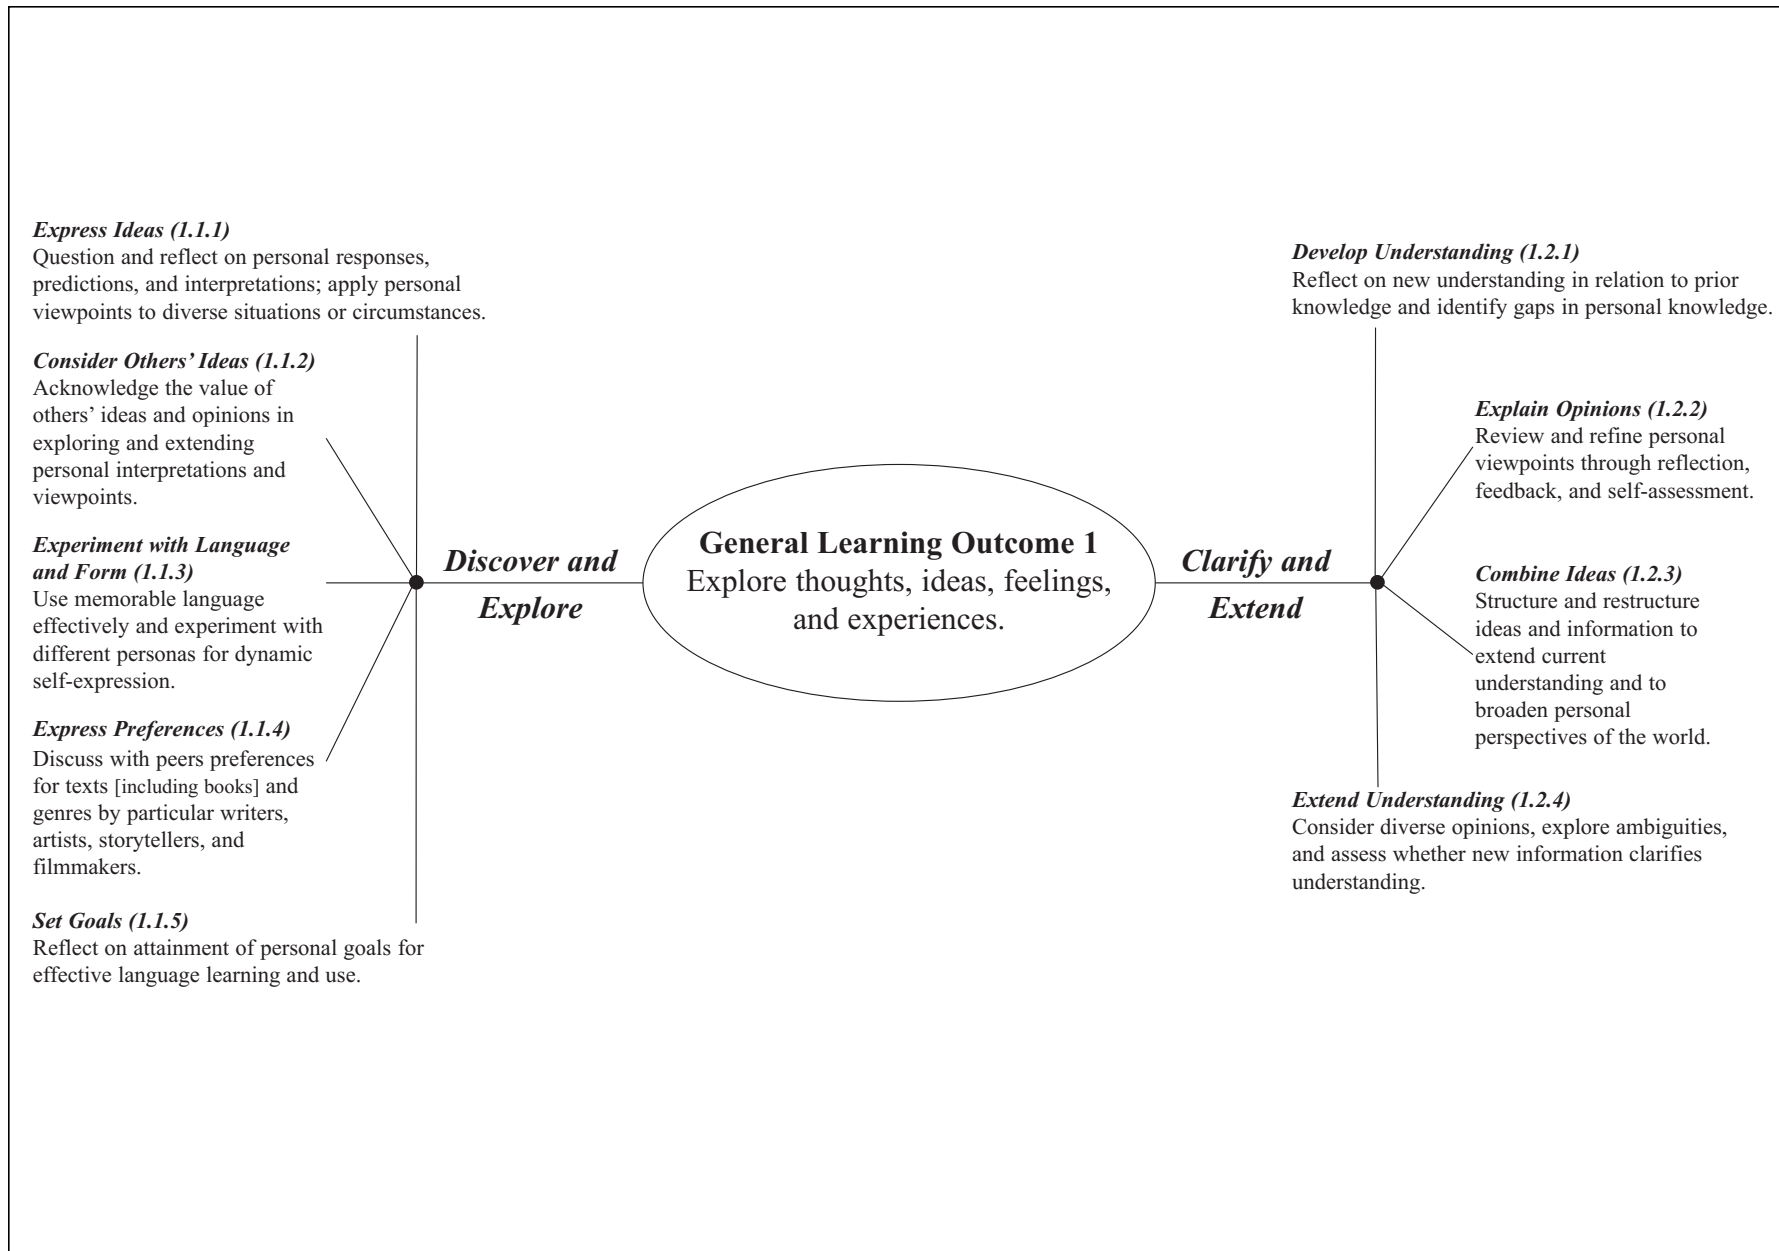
*Express Ideas (1.1.1)*
Question and reflect on personal responses, predictions, and interpretations; apply personal viewpoints to diverse situations or circumstances.

*Consider Others' Ideas (1.1.2)*
Acknowledge the value of others' ideas and opinions in exploring and extending personal interpretations and viewpoints.

*Experiment with Language and Form (1.1.3)*
Use memorable language effectively and experiment with different personas for dynamic self-expression.

*Express Preferences (1.1.4)*
Discuss with peers preferences for texts [including books] and genres by particular writers, artists, storytellers, and filmmakers.

*Set Goals (1.1.5)*
Reflect on attainment of personal goals for effective language learning and use.

*Discover and Explore*

**General Learning Outcome 1**
Explore thoughts, ideas, feelings, and experiences.

*Clarify and Extend*

*Develop Understanding (1.2.1)*
Reflect on new understanding in relation to prior knowledge and identify gaps in personal knowledge.

*Explain Opinions (1.2.2)*
Review and refine personal viewpoints through reflection, feedback, and self-assessment.

*Combine Ideas (1.2.3)*
Structure and restructure ideas and information to extend current understanding and to broaden personal perspectives of the world.

*Extend Understanding (1.2.4)*
Consider diverse opinions, explore ambiguities, and assess whether new information clarifies understanding.